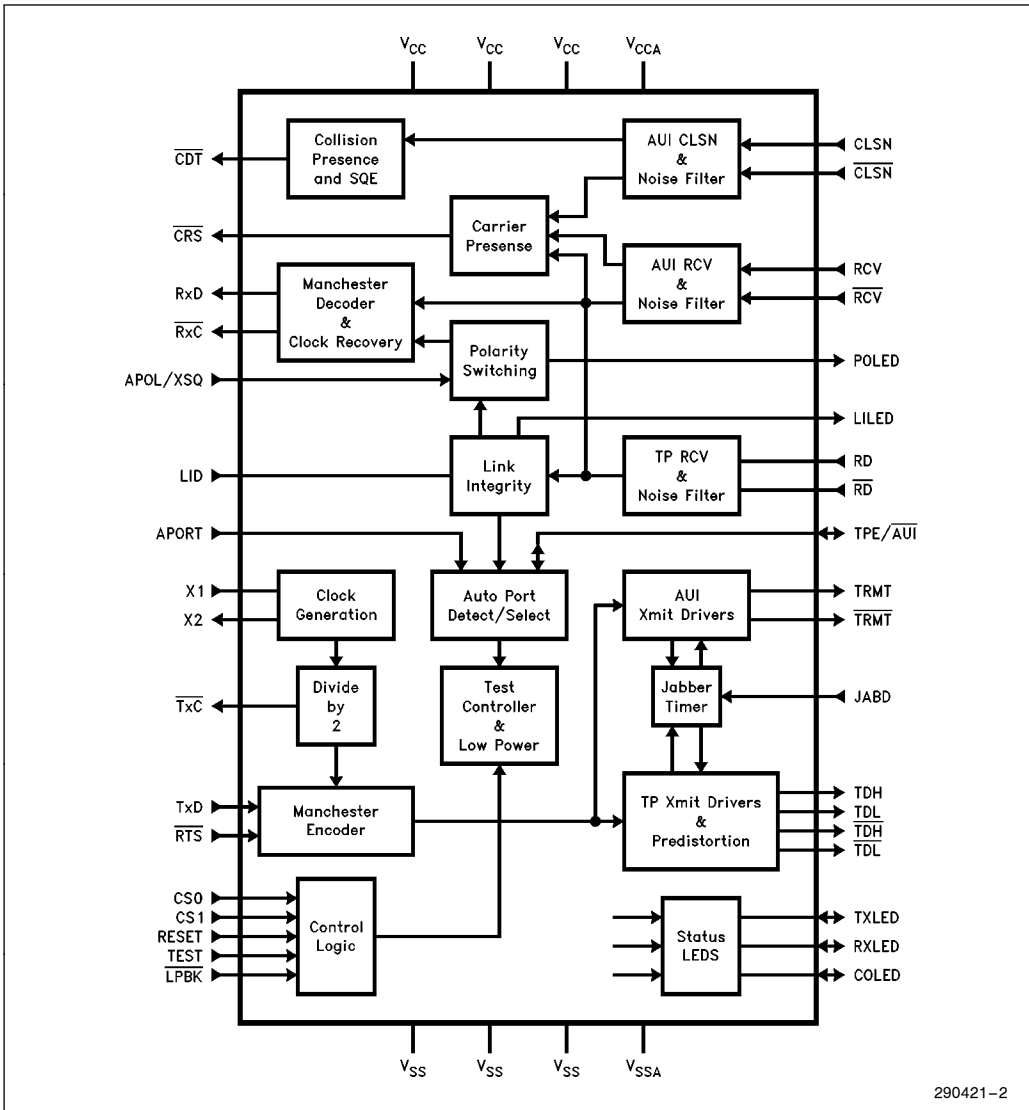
$V_{CC}$ $V_{CC}$ $V_{CC}$ $V_{CCA}$

$\overline{CDT}$

Collision Presence and SQE

AUI CLSN & Noise Filter

CLSN
$\overline{CLSN}$

$\overline{CRS}$

Carrier Presense

AUI RCV & Noise Filter

RCV
$\overline{RCV}$

RxD
$\overline{RxC}$

Manchester Decoder & Clock Recovery

APOL/XSQ

Polarity Switching

POLED

LILED

LID

Link Integrity

TP RCV & Noise Filter

RD
$\overline{RD}$

APORT

TPE/$\overline{AUI}$

X1
X2

Clock Generation

Auto Port Detect/Select

AUI Xmit Drivers

TRMT
$\overline{TRMT}$

$\overline{TxC}$

Divide by 2

Test Controller & Low Power

Jabber Timer

JABD

TxD
$\overline{RTS}$

Manchester Encoder

TP Xmit Drivers & Predistortion

TDH
$\overline{TDL}$
$\overline{TDH}$
TDL

CS0
CS1
RESET
$\overline{TEST}$
$\overline{LPBK}$

Control Logic

Status LEDS

TXLED
RXLED
COLED

$V_{SS}$ $V_{SS}$ $V_{SS}$ $V_{SSA}$

290421–2